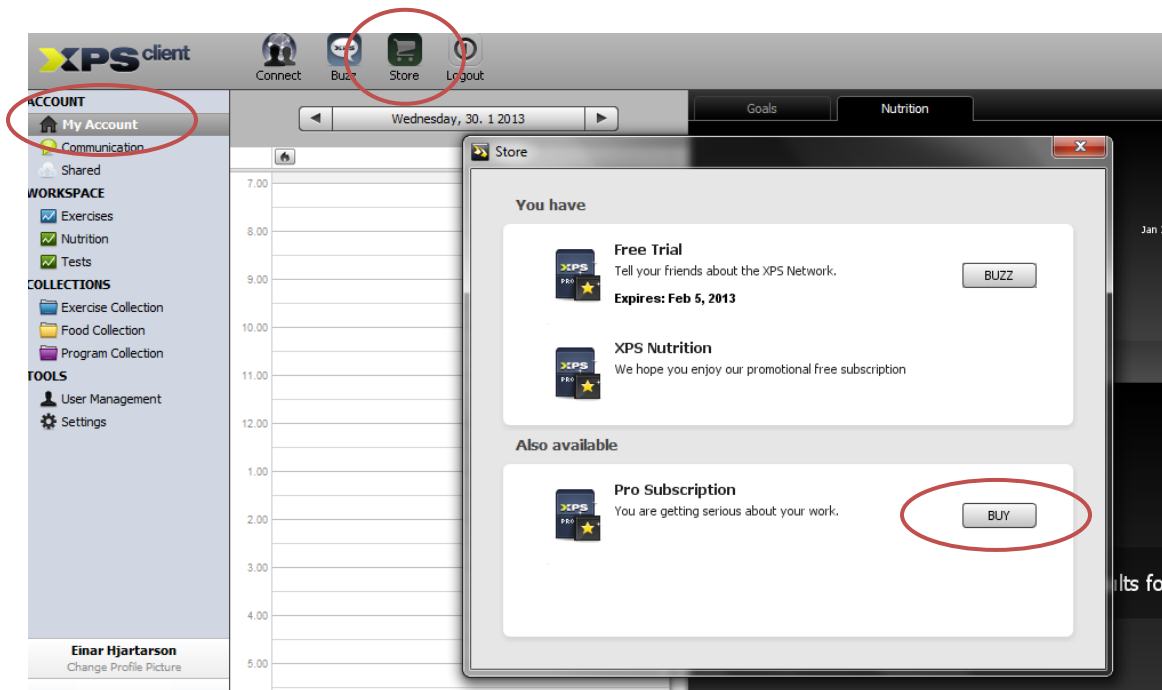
XPS client

Connect
Buzz
Store
Logout

ACCOUNT
My Account
Communication
Shared
WORKSPACE
Exercises
Nutrition
Tests
COLLECTIONS
Exercise Collection
Food Collection
Program Collection
TOOLS
User Management
Settings

Einar Hjartarson
Change Profile Picture

Wednesday, 30. 1 2013

7.00
8.00
9.00
10.00
11.00
12.00
1.00
2.00
3.00
4.00
5.00

Goals
Nutrition

Jan

Store

You have

Free Trial
Tell your friends about the XPS Network.
Expires: Feb 5, 2013
BUZZ

XPS Nutrition
We hope you enjoy our promotional free subscription

Also available

Pro Subscription
You are getting serious about your work.
BUY

ults fo